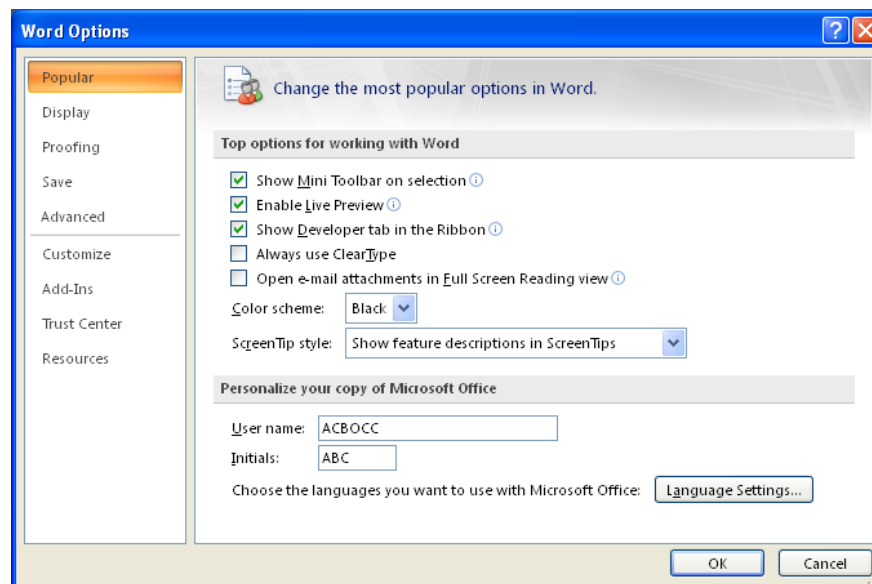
Word Options

Popular
Display
Proofing
Save
Advanced
Customize
Add-Ins
Trust Center
Resources

Change the most popular options in Word.

Top options for working with Word

Show Mini Toolbar on selection
Enable Live Preview
Show Developer tab in the Ribbon
Always use ClearType
Open e-mail attachments in Full Screen Reading view

Color scheme: Black
ScreenTip style: Show feature descriptions in ScreenTips

Personalize your copy of Microsoft Office

User name: ACBOCC
Initials: ABC

Choose the languages you want to use with Microsoft Office: Language Settings...

OK
Cancel